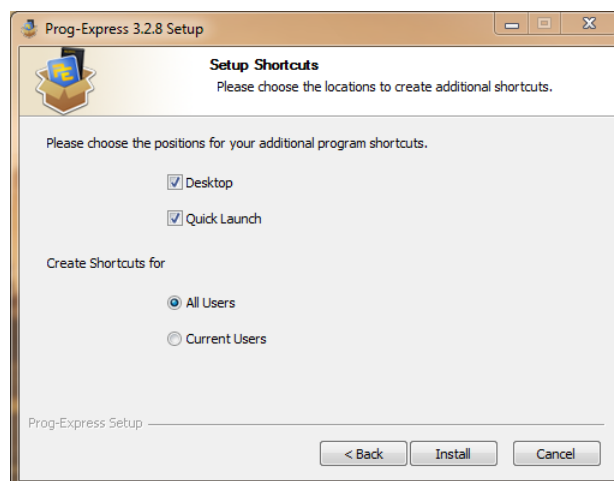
Prog-Express 3.2.8 Setup

Setup Shortcuts
Please choose the locations to create additional shortcuts.

Please choose the positions for your additional program shortcuts.

Desktop

Quick Launch

Create Shortcuts for

All Users

Current Users

Prog-Express Setup

< Back
Install
Cancel